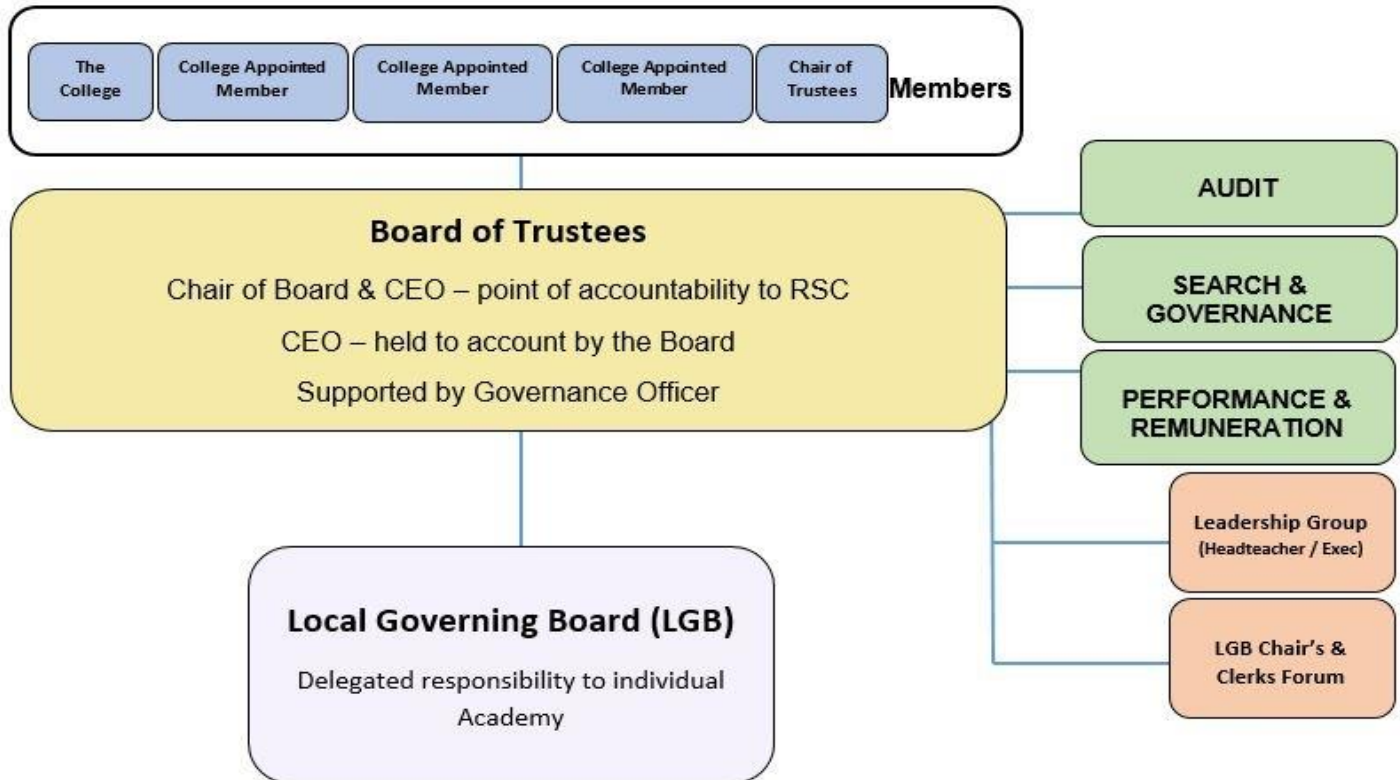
The College

College Appointed Member

College Appointed Member

College Appointed Member

Chair of Trustees

Members

Board of Trustees

Chair of Board & CEO – point of accountability to RSC

CEO – held to account by the Board

Supported by Governance Officer

AUDIT

SEARCH & GOVERNANCE

PERFORMANCE & REMUNERATION

Leadership Group (Headteacher / Exec)

LGB Chair's & Clerks Forum

Local Governing Board (LGB)

Delegated responsibility to individual Academy